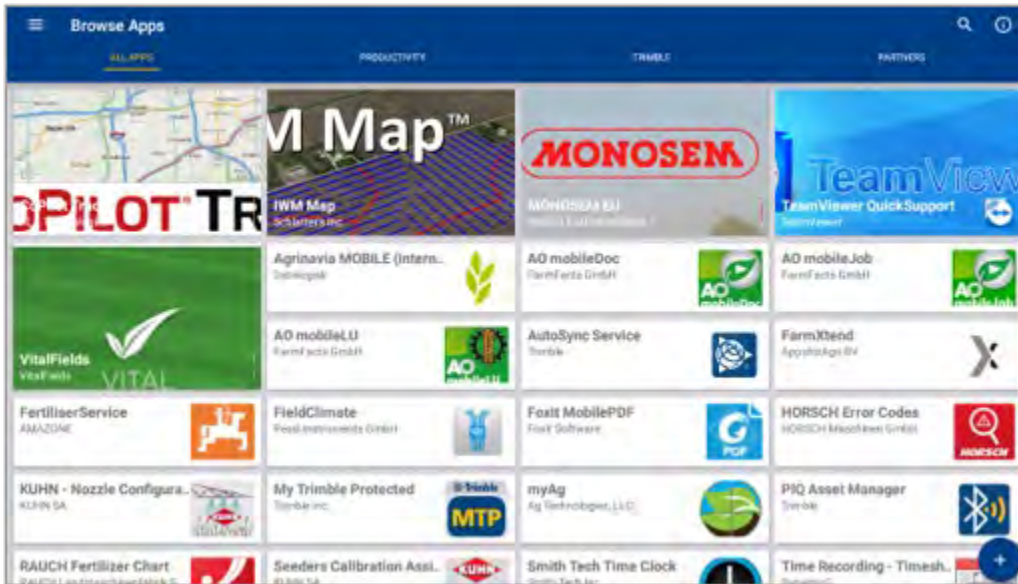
Browse Apps

ALL APPS
PRODUCTIVITY
TRIMBLE
PARTNERS

PILOT TR

M Map™
IWM Map
Schlarters Inc

MONOSEM
MONOSEM EU
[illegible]

TeamViewer
TeamViewer QuickSupport
TeamViewer

VitalFields
VitalFields
VITAL

Agrinavia MOBILE (Intern...
Datalogisk

AO mobileDoc
FarmFacts GmbH

AO mobileJob
FarmFacts GmbH

AO mobileLU
FarmFacts GmbH

AutoSync Service
Trimble

FarmXtend
AppsforAgri BV

FertiliserService
AMAZONE

FieldClimate
Pessl Instruments GmbH

Foxit MobilePDF
Foxit Software
PDF

HORSCH Error Codes
HORSCH Maschinen GmbH
HORSCH

KUHN - Nozzle Configura...
KUHN SA

My Trimble Protected
Trimble Inc.
Trimble
MTP

myAg
Ag Technologies, LLC

PIQ Asset Manager
Trimble

RAUCH Fertilizer Chart
RAUCH Landmaschinenfabrik G...

Seeders Calibration Assi...
KUHN SA
KUHN

Smith Tech Time Clock
Smith Tech Inc.

Time Recording - Timesh...
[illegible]